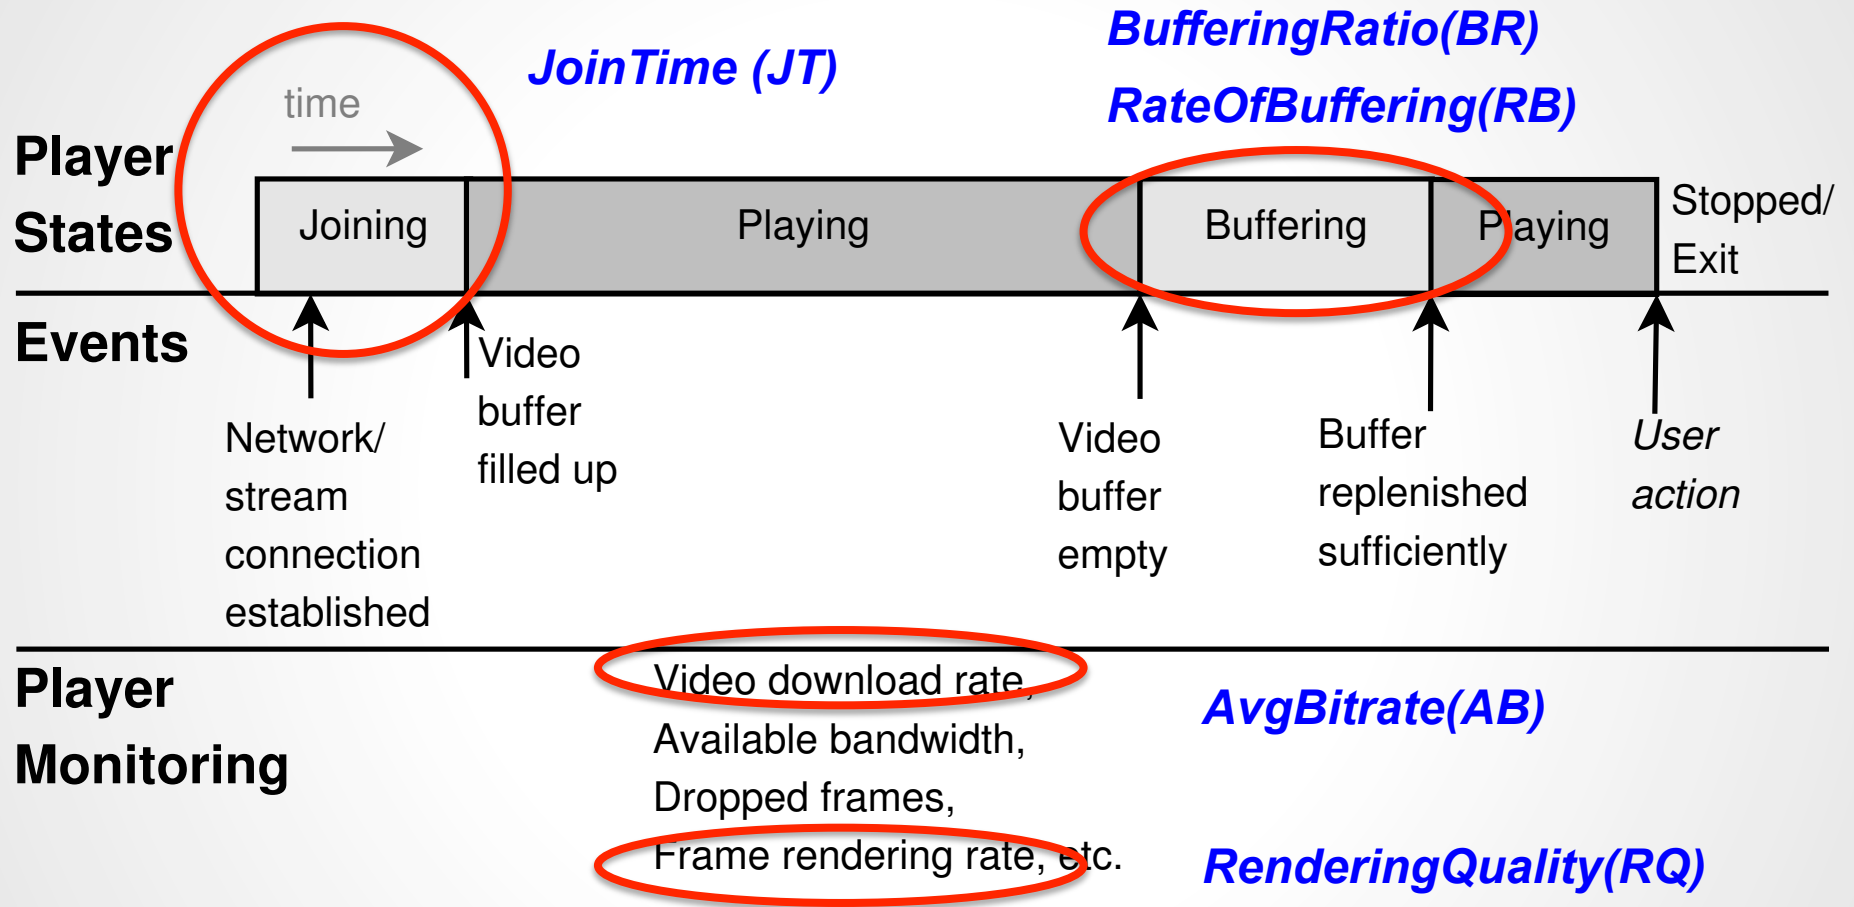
BufferingRatio(BR)

JoinTime (JT)

RateOfBuffering(RB)

time

Player States

Joining

Playing

Buffering

Playing

Stopped/ Exit

Events

Network/ stream connection established

Video buffer filled up

Video buffer empty

Buffer replenished sufficiently

User action

Player Monitoring

Video download rate, Available bandwidth, Dropped frames, Frame rendering rate, etc.

AvgBitrate(AB)

RenderingQuality(RQ)